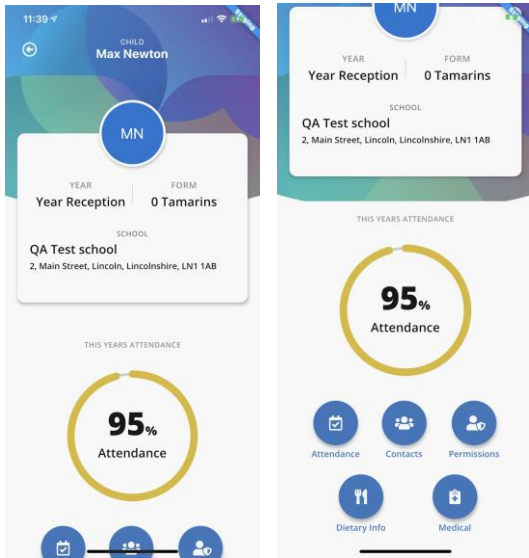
11:39

CHILD
Max Newton

MN

YEAR
Year Reception

FORM
0 Tamarins

SCHOOL
QA Test school
2, Main Street, Lincoln, Lincolnshire, LN1 1AB

THIS YEARS ATTENDANCE

95%
Attendance

MN

YEAR
Year Reception

FORM
0 Tamarins

SCHOOL
QA Test school
2, Main Street, Lincoln, Lincolnshire, LN1 1AB

THIS YEARS ATTENDANCE

95%
Attendance

Attendance
Contacts
Permissions
Dietary Info
Medical